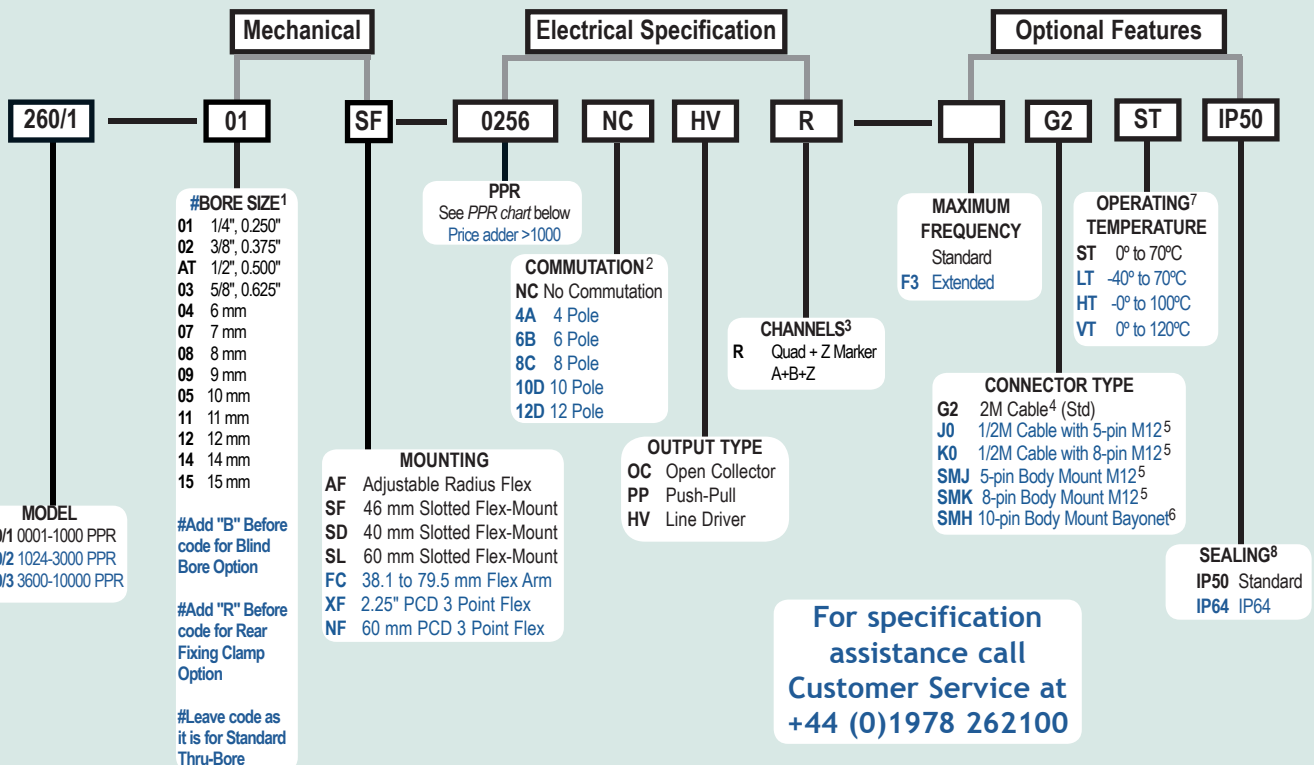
Mechanical

Electrical Specification

Optional Features

260/1

01

SF

0256

NC

HV

R

G2

ST

IP50

MODEL
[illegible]/1 0001-1000 PPR
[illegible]/2 1024-3000 PPR
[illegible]/3 3600-10000 PPR

#BORE SIZE$^1$
01 1/4", 0.250"
02 3/8", 0.375"
AT 1/2", 0.500"
03 5/8", 0.625"
04 6 mm
07 7 mm
08 8 mm
09 9 mm
05 10 mm
11 11 mm
12 12 mm
14 14 mm
15 15 mm

#Add "B" Before code for Blind Bore Option

#Add "R" Before code for Rear Fixing Clamp Option

#Leave code as it is for Standard Thru-Bore

PPR
See PPR chart below
Price adder >1000

COMMUTATION$^2$
NC No Commutation
4A 4 Pole
6B 6 Pole
8C 8 Pole
10D 10 Pole
12D 12 Pole

MOUNTING
AF Adjustable Radius Flex
SF 46 mm Slotted Flex-Mount
SD 40 mm Slotted Flex-Mount
SL 60 mm Slotted Flex-Mount
FC 38.1 to 79.5 mm Flex Arm
XF 2.25" PCD 3 Point Flex
NF 60 mm PCD 3 Point Flex

OUTPUT TYPE
OC Open Collector
PP Push-Pull
HV Line Driver

CHANNELS$^3$
R Quad + Z Marker
A+B+Z

MAXIMUM FREQUENCY
Standard
F3 Extended

OPERATING$^7$ TEMPERATURE
ST 0º to 70ºC
LT -40º to 70ºC
HT -0º to 100ºC
VT 0º to 120ºC

CONNECTOR TYPE
G2 2M Cable$^4$ (Std)
J0 1/2M Cable with 5-pin M12$^5$
K0 1/2M Cable with 8-pin M12$^5$
SMJ 5-pin Body Mount M12$^5$
SMK 8-pin Body Mount M12$^5$
SMH 10-pin Body Mount Bayonet$^6$

SEALING$^8$
IP50 Standard
IP64 IP64

For specification assistance call Customer Service at +44 (0)1978 262100